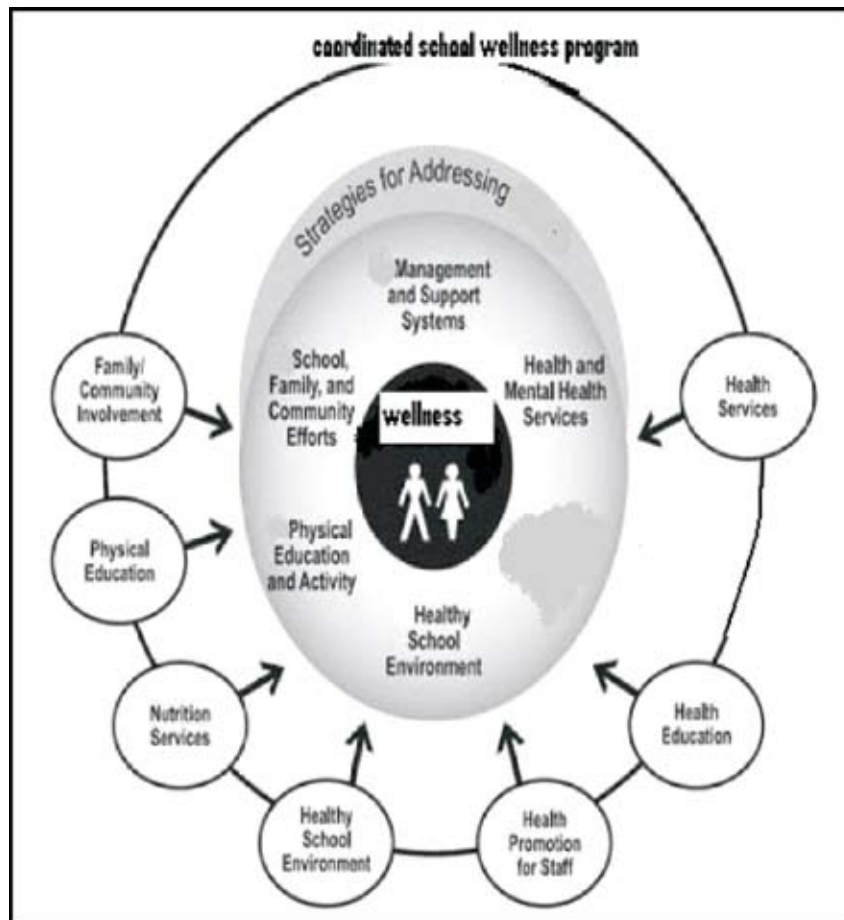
coordinated school wellness program

Strategies for Addressing

Management and Support Systems

School, Family, and Community Efforts

Health and Mental Health Services

wellness

Physical Education and Activity

Healthy School Environment

Family/ Community Involvement

Health Services

Physical Education

Nutrition Services

Health Education

Healthy School Environment

Health Promotion for Staff